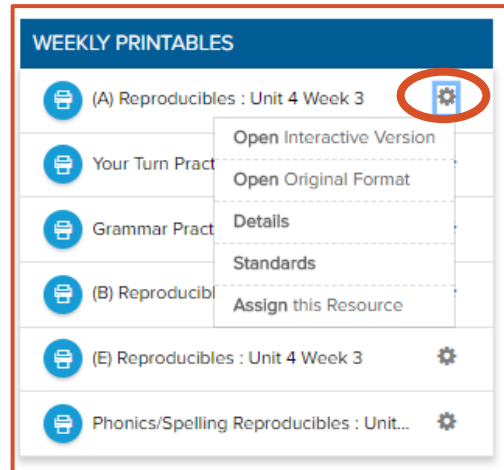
WEEKLY PRINTABLES

(A) Reproducibles : Unit 4 Week 3

Your Turn Pract

Grammar Pract

(B) Reproducibl

(E) Reproducibles : Unit 4 Week 3

Phonics/Spelling Reproducibles : Unit...

Open Interactive Version

Open Original Format

Details

Standards

Assign this Resource